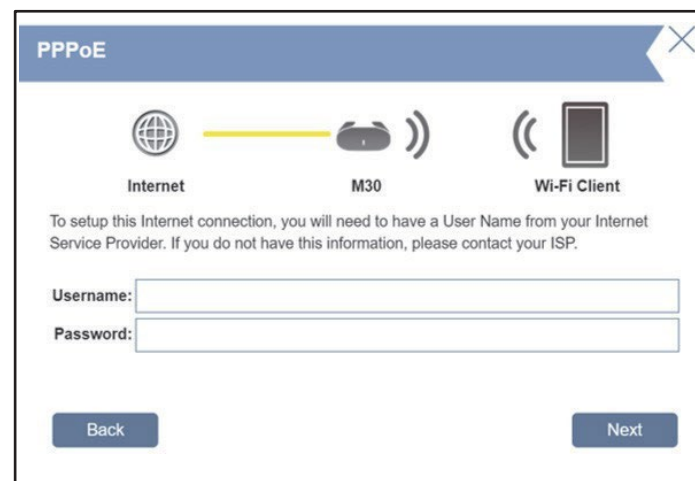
PPPoE

Internet

M30

Wi-Fi Client

To setup this Internet connection, you will need to have a User Name from your Internet Service Provider. If you do not have this information, please contact your ISP.

Username:

Password:

Back

Next